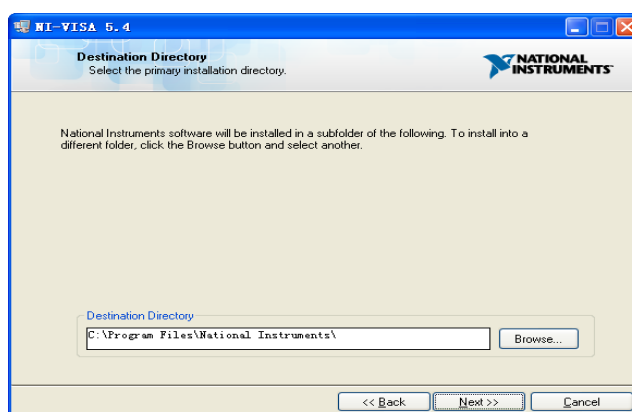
NI-VISA 5.4

Destination Directory
Select the primary installation directory.

NATIONAL INSTRUMENTS

National Instruments software will be installed in a subfolder of the following. To install into a different folder, click the Browse button and select another.

Destination Directory

C:\Program Files\National Instruments\

Browse...

<< Back

Next >>

Cancel